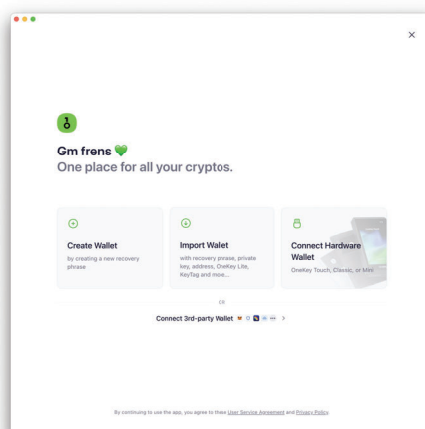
Gm frens 💚
One place for all your cryptos.

Create Wallet
by creating a new recovery phrase

Import Wallet
with recovery prase, private key, address, OneKey Lite, KeyTag and moe...

Connect Hardware Wallet
OneKey Touch, Classic, or Mini

OR

Connect 3rd-party Wallet >

By continuing to use the app, you agree to these User Service Agreement and Privacy Policy.